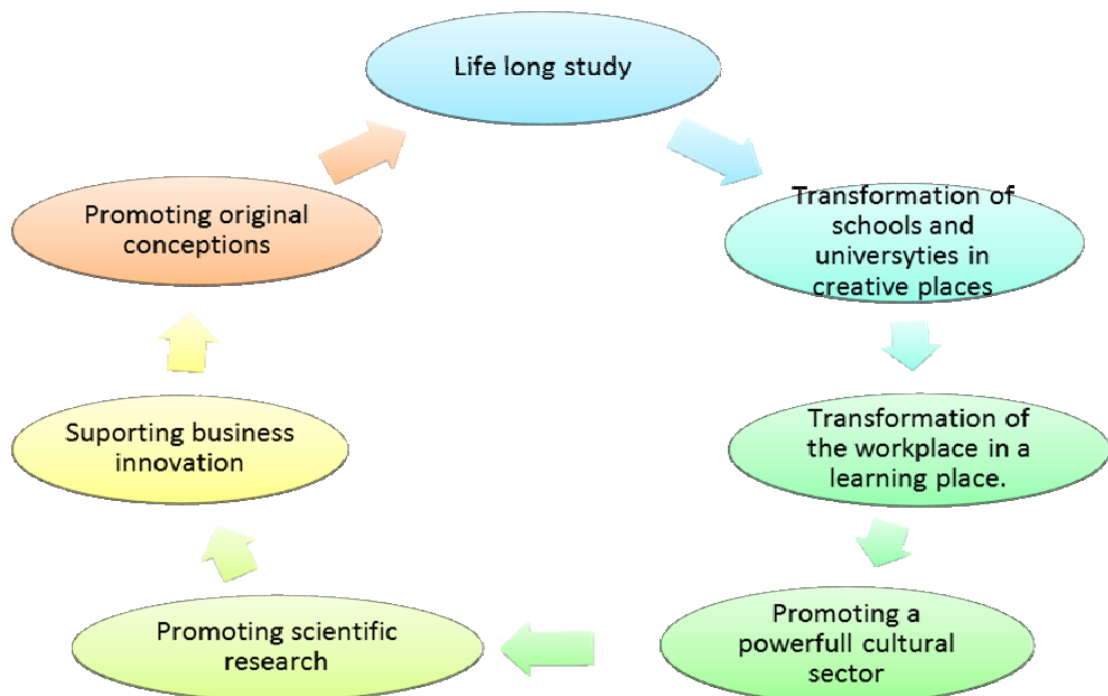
Life long study

Transformation of schools and universyties in creative places

Transformation of the workplace in a learning place.

Promoting a powerfull cultural sector

Promoting scientific research

Suporting business innovation

Promoting original conceptions